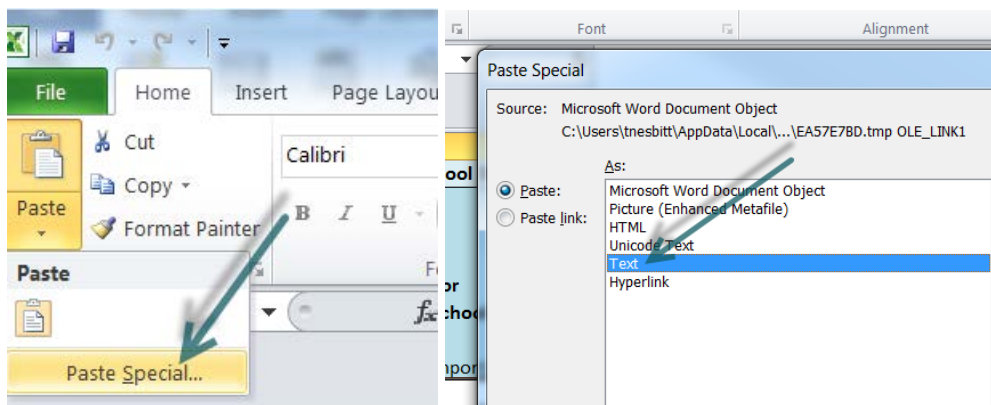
File
Home
Insert
Page Layou
Cut
Copy
Format Painter
Paste
Calibri
B
I
U
F
Paste
fx
Paste Special...

Font
Alignment
Paste Special
Source: Microsoft Word Document Object
C:\Users\tnesbitt\AppData\Local\...\EA57E7BD.tmp OLE_LINK1
As:
Paste:
Paste link:
Microsoft Word Document Object
Picture (Enhanced Metafile)
HTML
Unicode Text
Text
Hyperlink
ool
or
cho
npor